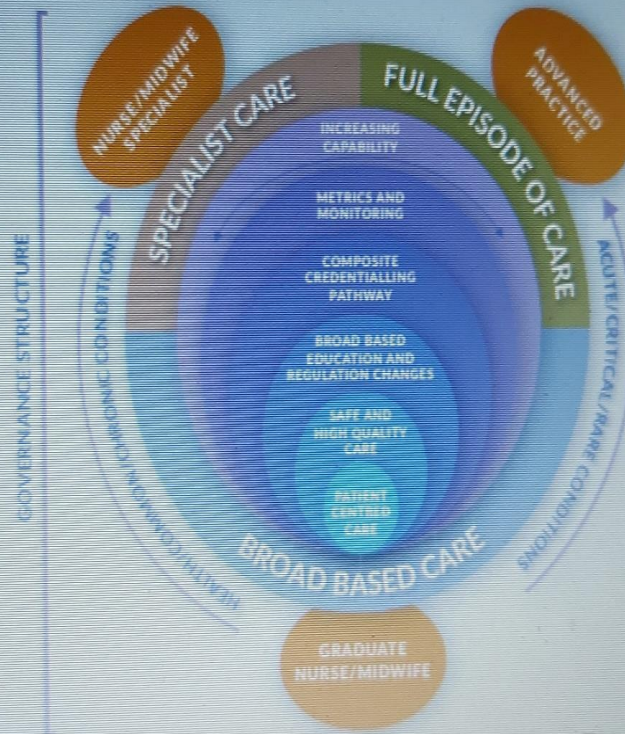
NURSE/MIDWIFE SPECIALIST

SPECIALIST CARE

FULL EPISODE OF CARE

ADVANCED PRACTICE

INCREASING CAPABILITY

METRICS AND MONITORING

COMPOSITE CREDENTIALLING PATHWAY

BROAD BASED EDUCATION AND REGULATION CHANGES

SAFE AND HIGH QUALITY CARE

PATIENT CENTRED CARE

BROAD BASED CARE

GOVERNANCE STRUCTURE

HEALTH/COMMON/CHRONIC CONDITIONS

ACUTE/CRITICAL/RARE CONDITIONS

GRADUATE NURSE/MIDWIFE